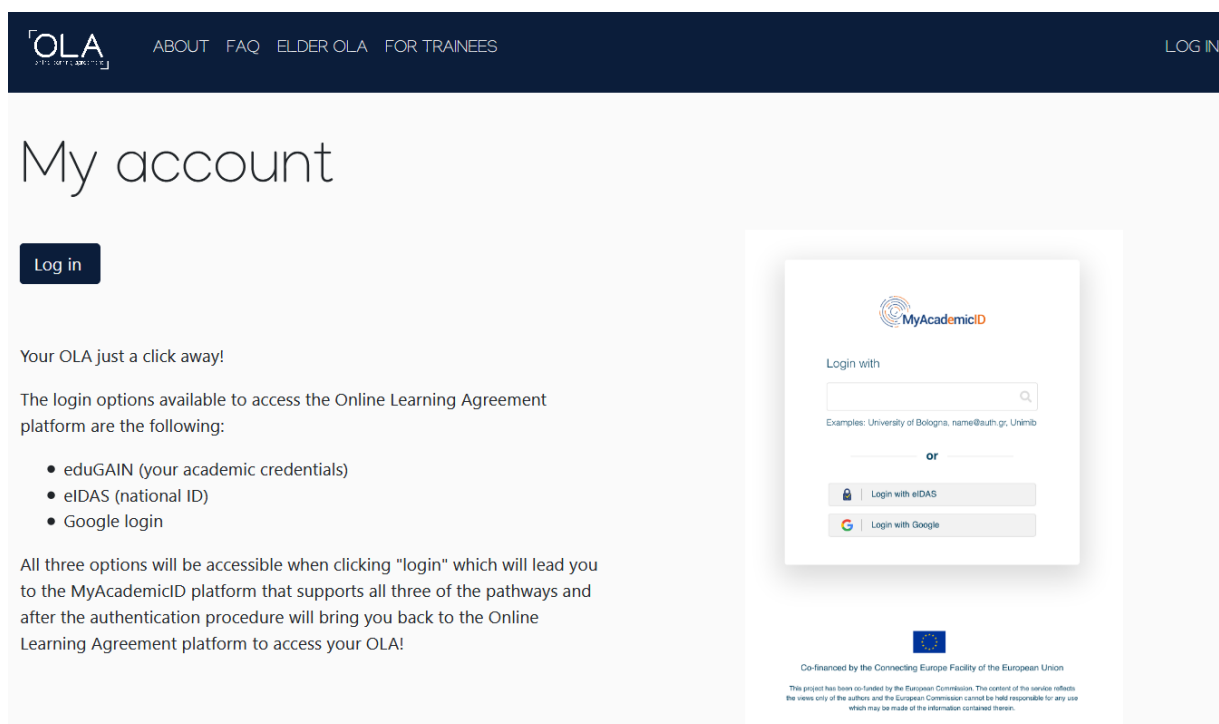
OLA online learning agreement

ABOUT FAQ ELDER OLA FOR TRAINEES

LOG IN

My account

Log in

Your OLA just a click away!

The login options available to access the Online Learning Agreement platform are the following:

- eduGAIN (your academic credentials)
- eIDAS (national ID)
- Google login

All three options will be accessible when clicking "login" which will lead you to the MyAcademicID platform that supports all three of the pathways and after the authentication procedure will bring you back to the Online Learning Agreement platform to access your OLA!

MyAcademicID

Login with

Examples: University of Bologna, name@auth.gr, Unimib

or

Login with eIDAS

Login with Google

Co-financed by the Connecting Europe Facility of the European Union

This project has been co-funded by the European Commission. The content of the service reflects the views only of the authors and the European Commission cannot be held responsible for any use which may be made of the information contained therein.